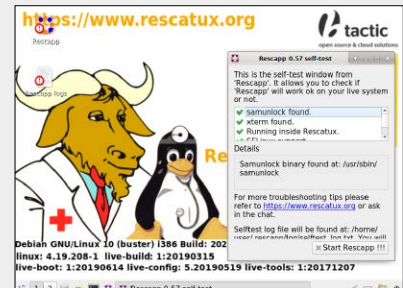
https://www.rescatux.org

Rescapp

Rescapp logs

tactic
open source & cloud solutions

Rescapp 0.57 self-test

This is the self-test window from 'Rescapp'. It allows you to check if 'Rescapp' will work ok on your live system or not.

samunlock found.
xterm found.
Running inside Rescatux.
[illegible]

Details

Samunlock binary found at: /usr/sbin/samunlock

For more troubleshooting tips please refer to https://www.rescatux.org or ask in the chat.

Selftest log file will be found at: /home/user/rescapp/logs/selftest_log.txt

Start Rescapp !!!

Re

Debian GNU/Linux 10 (buster) i386 Build: 202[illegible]
linux: 4.19.208-1 live-build: 1:20190315
live-boot: 1:20190614 live-config: 5.20190519 live-tools: 1:20171207

1 2 Rescapp 0.57 self-test